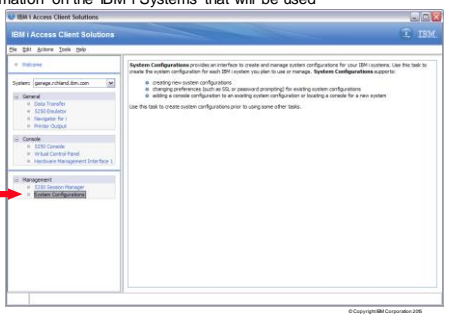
mation on the IBM i Systems that will be used

IBM i Access Client Solutions

IBM i Access Client Solutions

IBM

File Edit Actions Tools Help

Welcome

System: garage.rchland.ibm.com

General
Data Transfer
5250 Emulator
Navigator for i
Printer Output

Console
5250 Console
Virtual Control Panel
Hardware Management Interface 1

Management
5250 Session Manager
System Configurations

System Configurations provides an interface to create and manage system configurations for your IBM i systems. Use this task to create the system configuration for each IBM i system you plan to use or manage. System Configurations supports:

creating new system configurations
changing preferences (such as SSL or password prompting) for existing system configurations
adding a console configuration to an existing system configuration or locating a console for a new system

Use this task to create system configurations prior to using some other tasks.

© Copyright IBM Corporation 2015